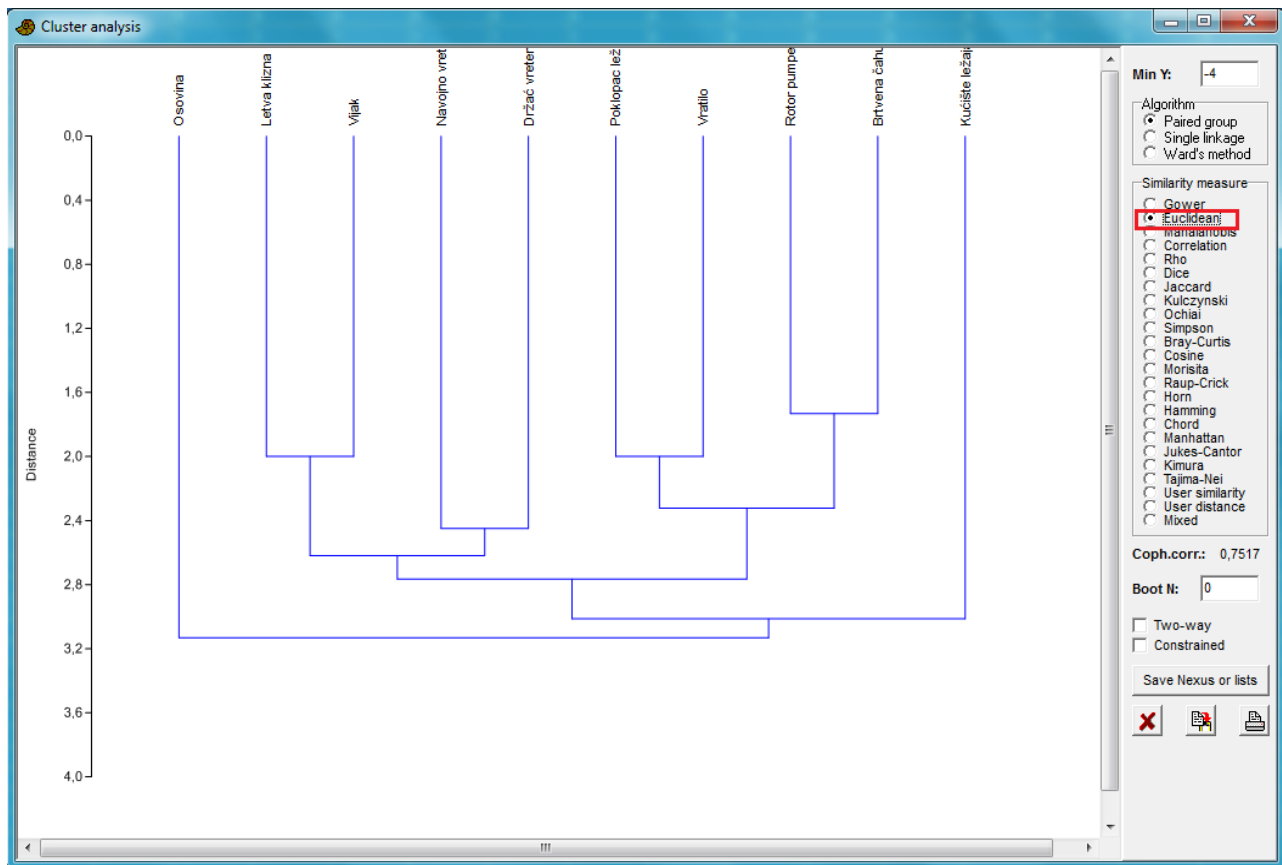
Cluster analysis

Osovina
Letva klizna
Vijak
Navojno vret
Držać vreten
Poklopac lež
Vratilo
Rotor pumpe
Brtvena čahu
Kućište ležaj

0,0
0,4
0,8
1,2
1,6
2,0
2,4
2,8
3,2
3,6
4,0

Distance

Min Y: -4

Algorithm
Paired group
Single linkage
Ward's method

Similarity measure
Gower
Euclidean
Mahalanobis
Correlation
Rho
Dice
Jaccard
Kulczynski
Ochiai
Simpson
Bray-Curtis
Cosine
Morisita
Raup-Crick
Horn
Hamming
Chord
Manhattan
Jukes-Cantor
Kimura
Tajima-Nei
User similarity
User distance
Mixed

Coph.corr.: 0,7517

Boot N: 0

Two-way
Constrained

Save Nexus or lists